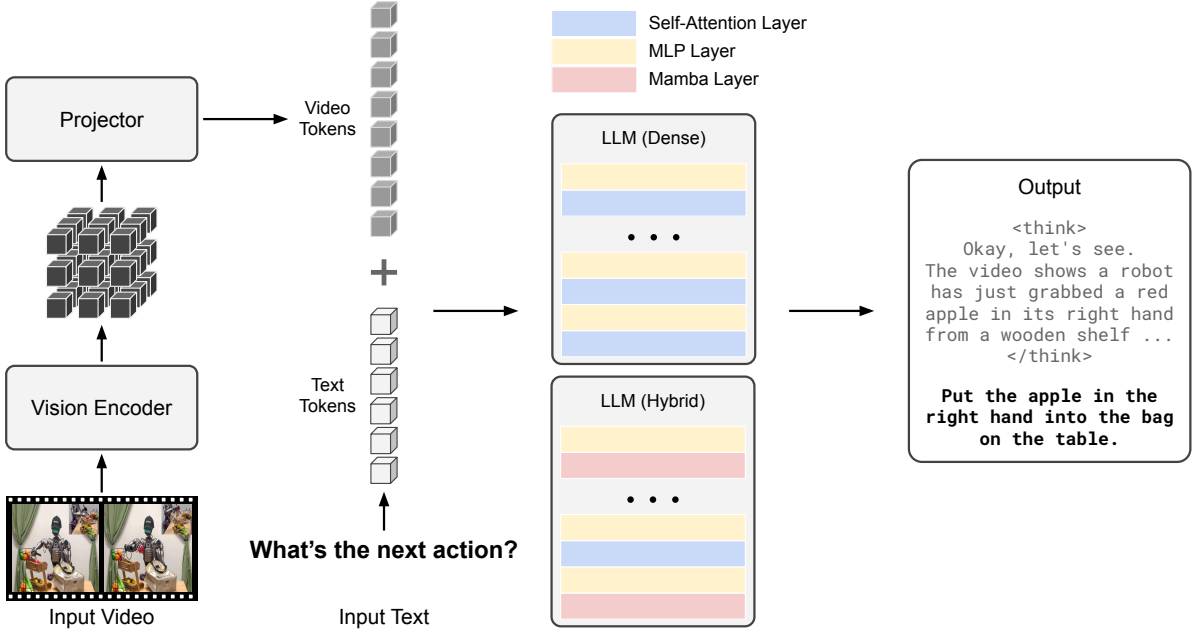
Self-Attention Layer
MLP Layer
Mamba Layer

Projector

Video Tokens

Vision Encoder

Input Video

Text Tokens

What's the next action?

Input Text

LLM (Dense)

• • •

LLM (Hybrid)

• • •

Output

<think>
Okay, let's see.
The video shows a robot has just grabbed a red apple in its right hand from a wooden shelf ...
</think>

**Put the apple in the right hand into the bag on the table.**